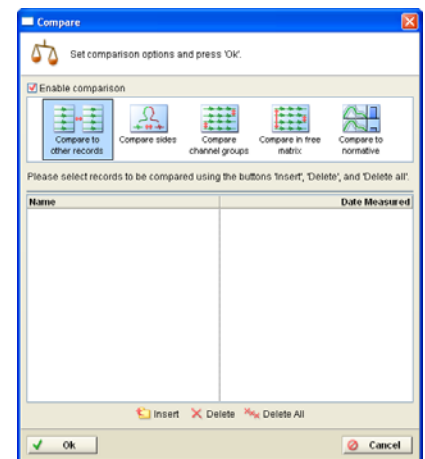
Compare

Set comparison options and press 'Ok'.

Enable comparison

Compare to other records
Compare sides
Compare channel groups
Compare in free matrix
Compare to normative

Please select records to be compared using the buttons 'Insert', 'Delete', and 'Delete all'.

| Name | Date Measured |
|---|---|

Insert
Delete
Delete All

Ok
Cancel